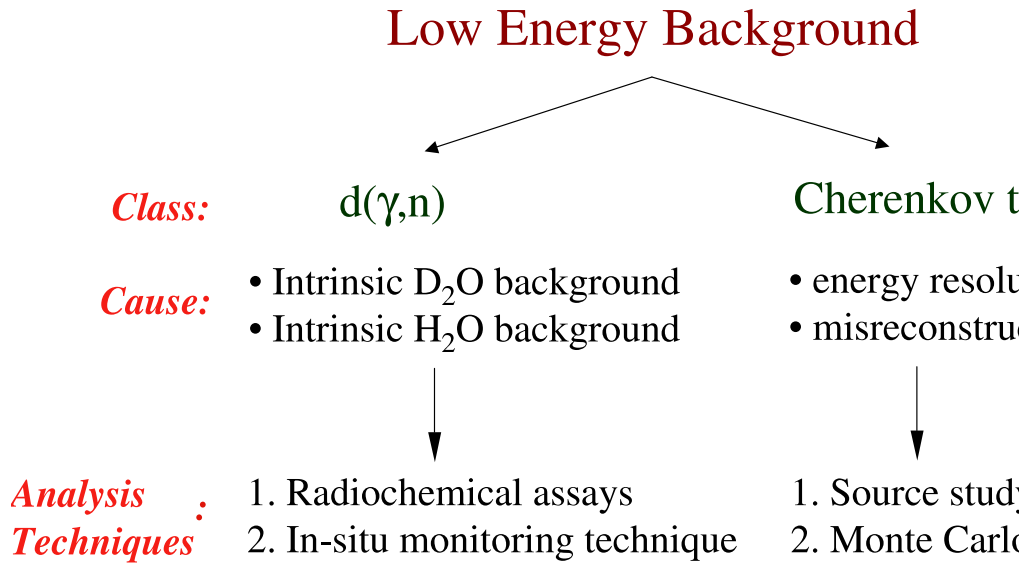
Low Energy Background

Class: d(γ,n)

Cause:
• Intrinsic $D_2O$ background
• Intrinsic $H_2O$ background

Analysis Techniques:
1. Radiochemical assays
2. In-situ monitoring technique

Cherenkov t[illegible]

• energy resolu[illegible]
• misreconstruc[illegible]

1. Source study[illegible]
2. Monte Carlo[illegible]